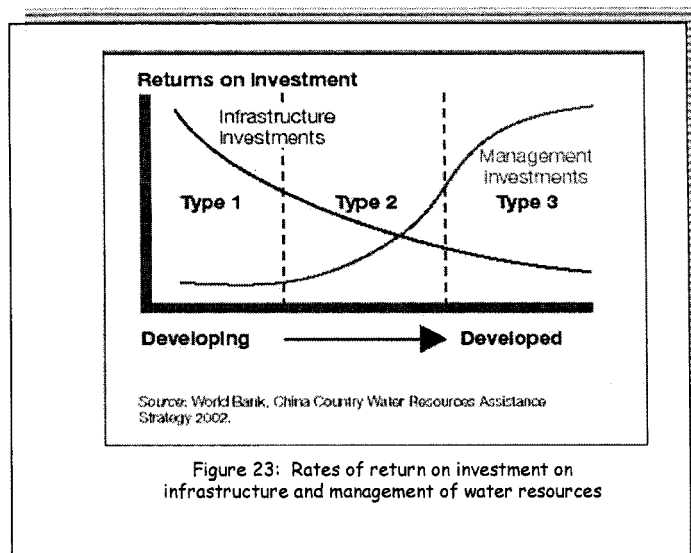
Returns on Investment

Infrastructure Investments

Management Investments

Type 1

Type 2

Type 3

Developing

Developed

Source: World Bank, China Country Water Resources Assistance Strategy 2002.

Figure 23: Rates of return on investment on infrastructure and management of water resources